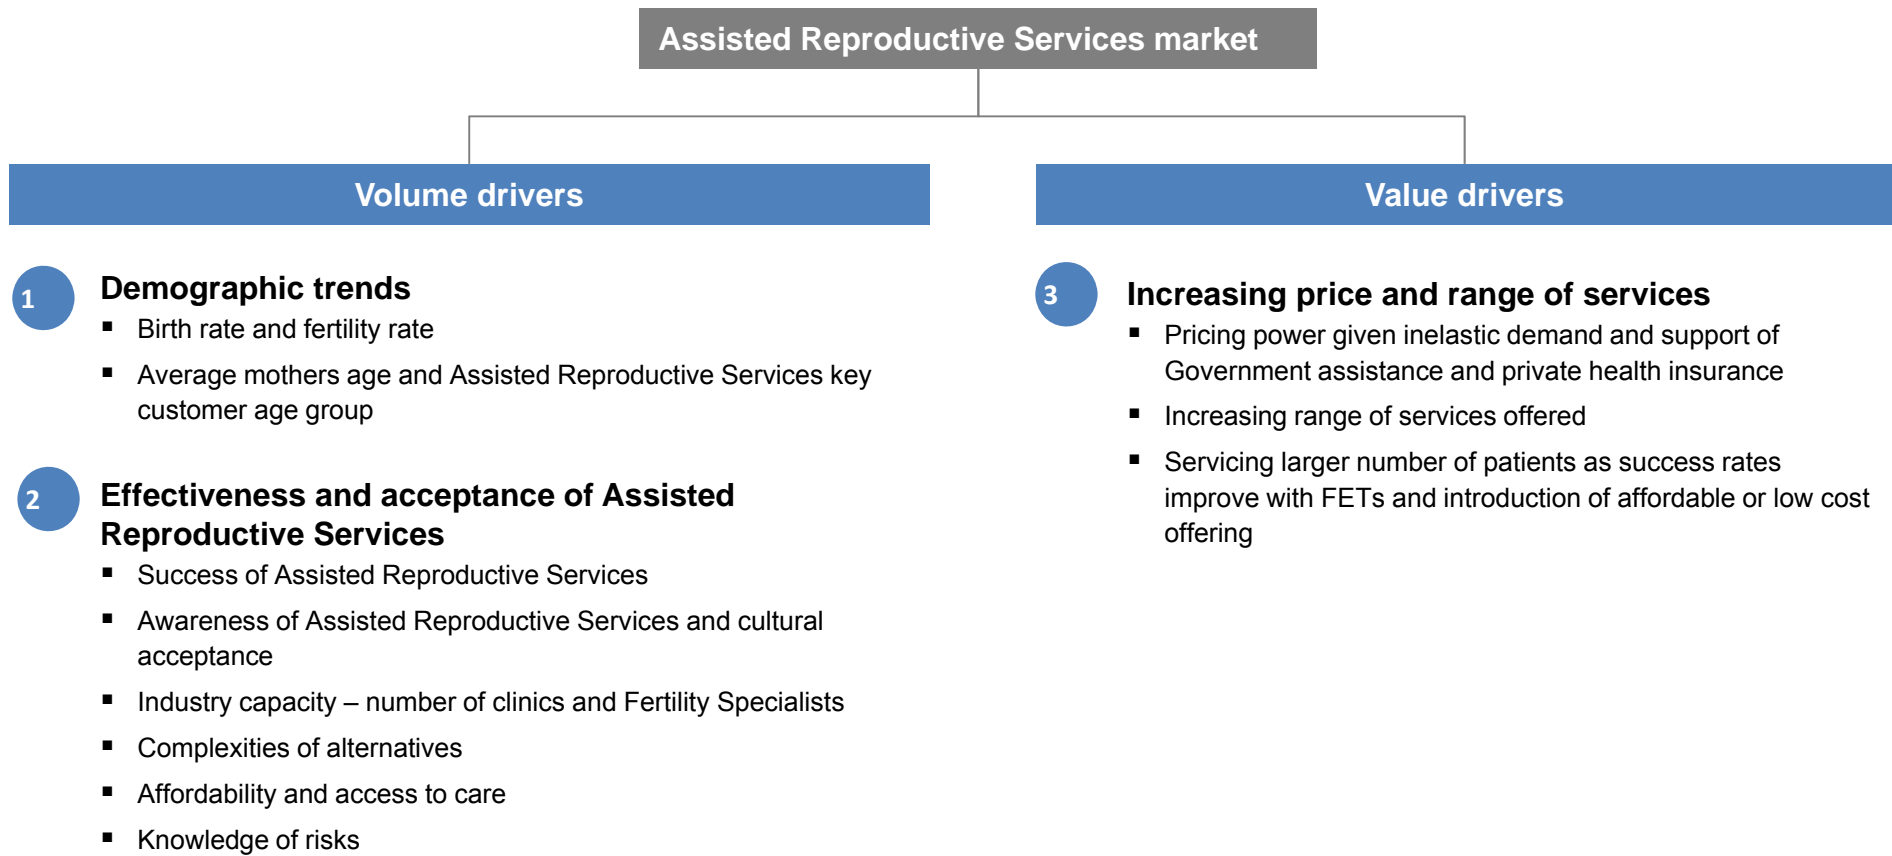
Assisted Reproductive Services market

Volume drivers

1 Demographic trends

- Birth rate and fertility rate
- Average mothers age and Assisted Reproductive Services key customer age group

2 Effectiveness and acceptance of Assisted Reproductive Services

- Success of Assisted Reproductive Services
- Awareness of Assisted Reproductive Services and cultural acceptance
- Industry capacity – number of clinics and Fertility Specialists
- Complexities of alternatives
- Affordability and access to care
- Knowledge of risks

Value drivers

3 Increasing price and range of services

- Pricing power given inelastic demand and support of Government assistance and private health insurance
- Increasing range of services offered
- Servicing larger number of patients as success rates improve with FETs and introduction of affordable or low cost offering